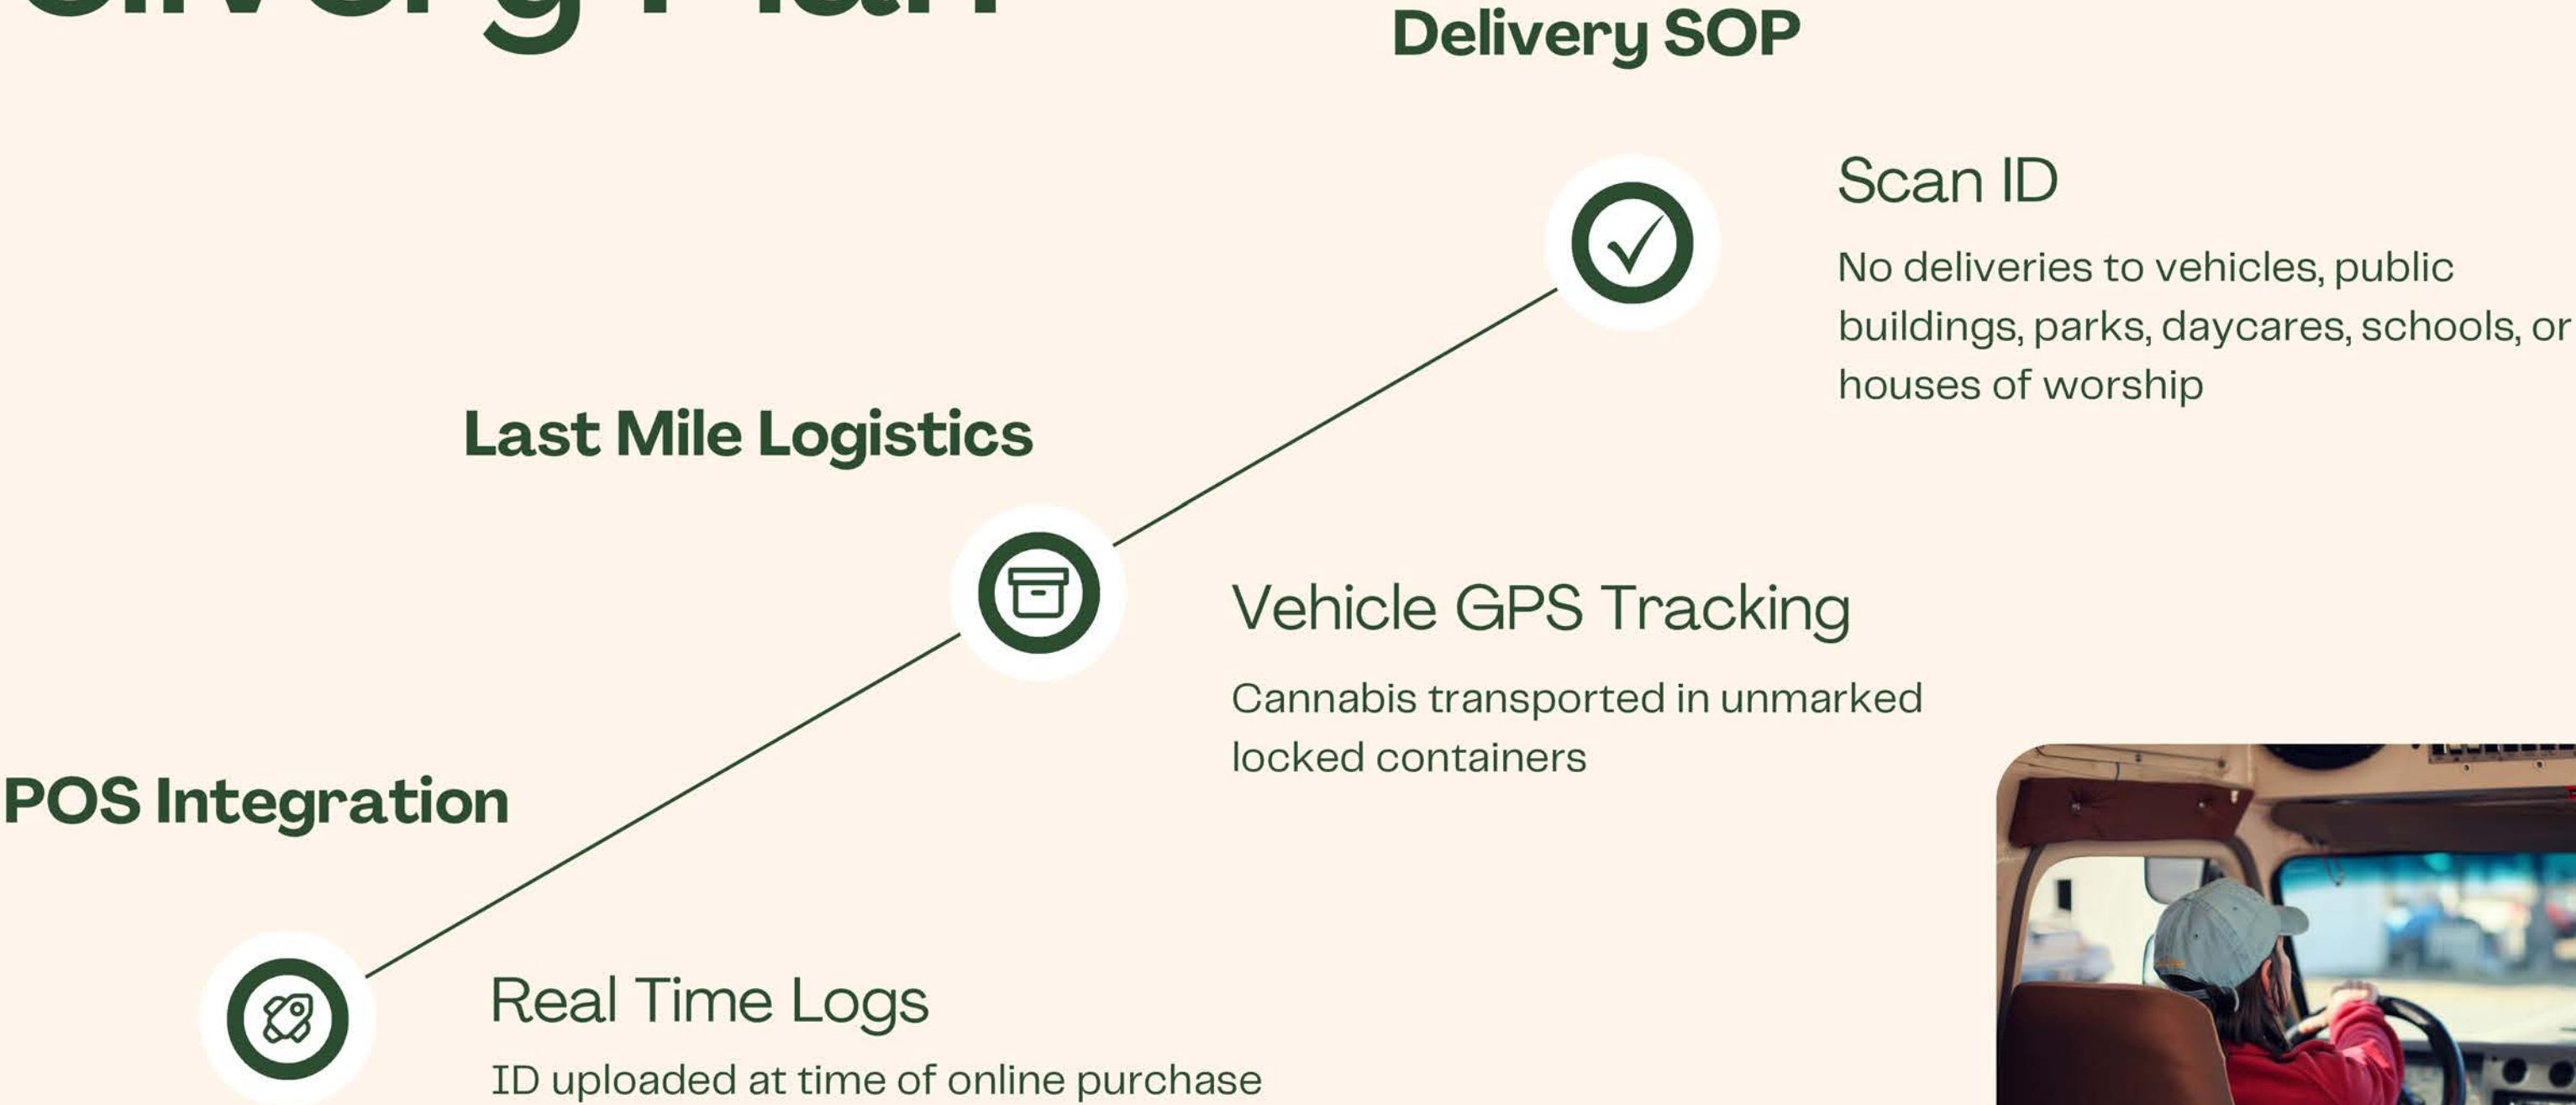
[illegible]

Delivery SOP

Scan ID

No deliveries to vehicles, public buildings, parks, daycares, schools, or houses of worship

Last Mile Logistics

Vehicle GPS Tracking

Cannabis transported in unmarked locked containers

POS Integration

Real Time Logs

ID uploaded at time of online purchase